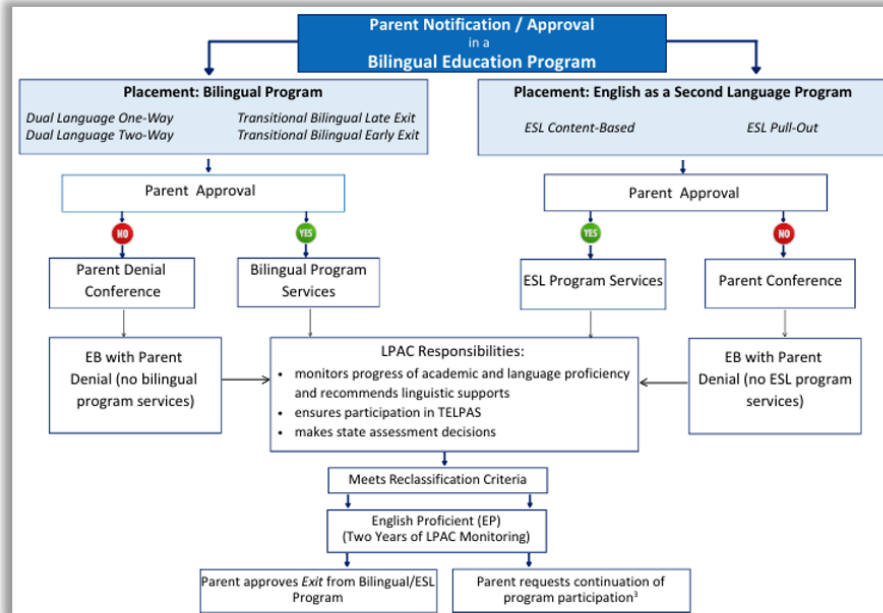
Parent Notification / Approval
in a
Bilingual Education Program

Placement: Bilingual Program
Dual Language One-Way
Dual Language Two-Way
Transitional Bilingual Late Exit
Transitional Bilingual Early Exit

Placement: English as a Second Language Program
ESL Content-Based
ESL Pull-Out

Parent Approval

NO

YES

Parent Denial Conference

Bilingual Program Services

EB with Parent Denial (no bilingual program services)

Parent Approval

YES

NO

ESL Program Services

Parent Conference

EB with Parent Denial (no ESL program services)

LPAC Responsibilities:
• monitors progress of academic and language proficiency and recommends linguistic supports
• ensures participation in TELPAS
• makes state assessment decisions

Meets Reclassification Criteria

English Proficient (EP)
(Two Years of LPAC Monitoring)

Parent approves Exit from Bilingual/ESL Program

Parent requests continuation of program participation$^3$